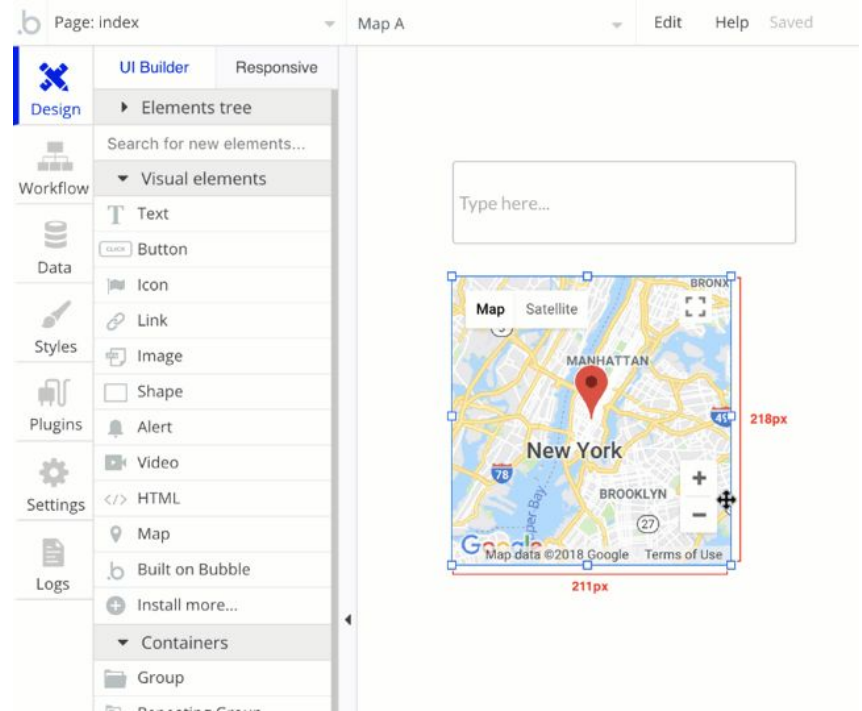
Page: index
Map A
Edit
Help
Saved

Design
Workflow
Data
Styles
Plugins
Settings
Logs

UI Builder
Responsive
Elements tree
Search for new elements...
Visual elements
Text
CLICK
Button
Icon
Link
Image
Shape
Alert
Video
HTML
Map
Built on Bubble
Install more...
Containers
Group
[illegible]

Type here...

Map
Satellite
BRONX
MANHATTAN
495
New York
78
BROOKLYN
27
Upper Bay
Google
Map data ©2018 Google
Terms of Use
+
−
218px
211px